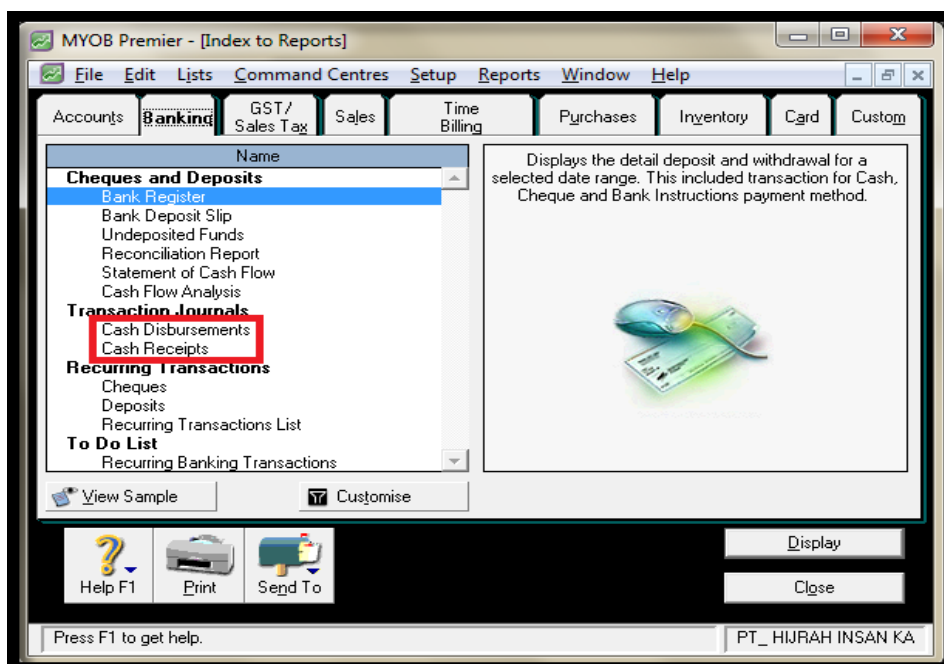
MYOB Premier - [Index to Reports]

File Edit Lists Command Centres Setup Reports Window Help

Accounts Banking GST/ Sales Tax Sales Time Billing Purchases Inventory Card Custom

Name

Cheques and Deposits
Bank Register
Bank Deposit Slip
Undeposited Funds
Reconciliation Report
Statement of Cash Flow
Cash Flow Analysis
Transaction Journals
Cash Disbursements
Cash Receipts
Recurring Transactions
Cheques
Deposits
Recurring Transactions List
To Do List
Recurring Banking Transactions

Displays the detail deposit and withdrawal for a selected date range. This included transaction for Cash, Cheque and Bank Instructions payment method.

View Sample Customise

Help F1 Print Send To

Display

Close

Press F1 to get help.

PT_ HIJRAH INSAN KA